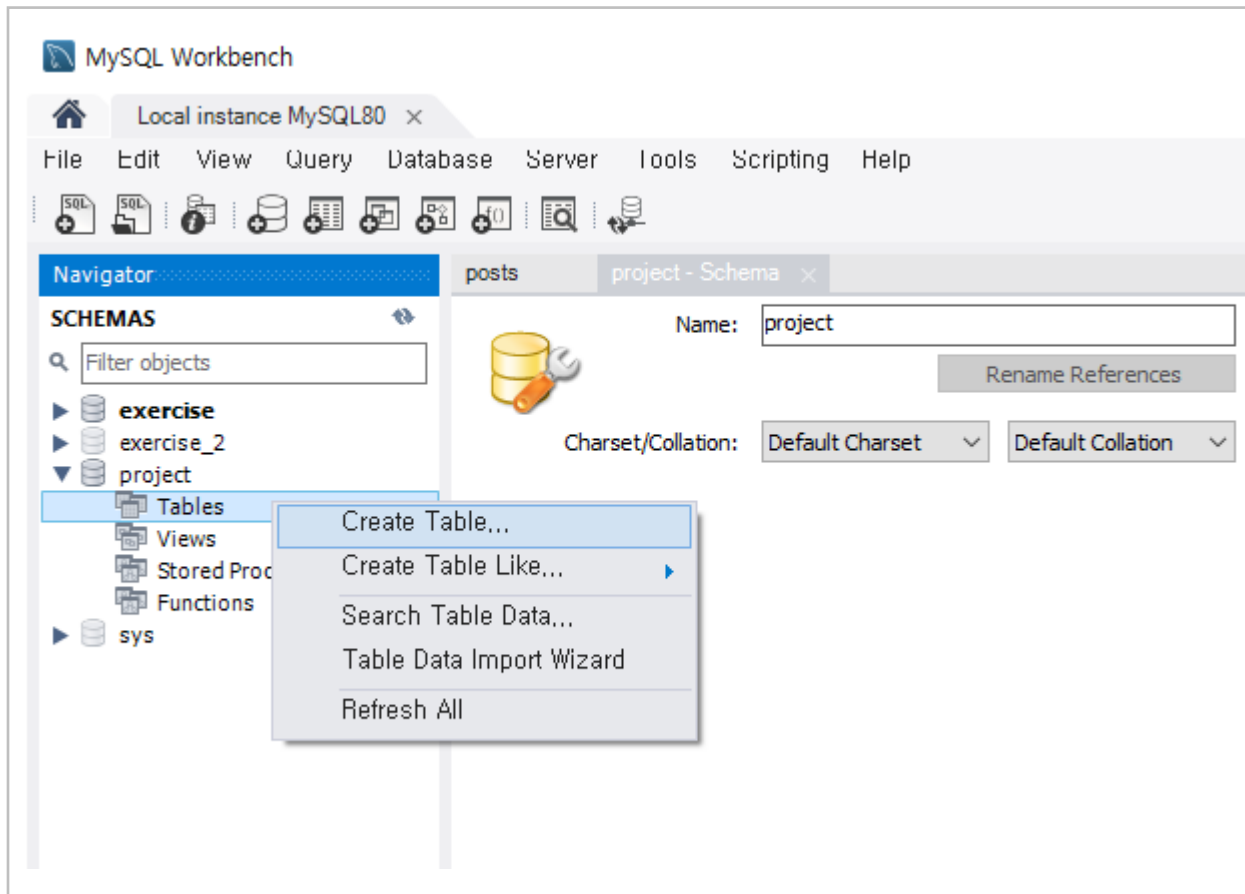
MySQL Workbench

Local instance MySQL80 ×

File Edit View Query Database Server Tools Scripting Help

SQL SQL

Navigator

SCHEMAS

Filter objects

exercise
exercise_2
project
Tables
Views
Stored Proc
Functions
sys

posts project - Schema ×

Name: project

Rename References

Charset/Collation: Default Charset Default Collation

Create Table...
Create Table Like...
Search Table Data...
Table Data Import Wizard
Refresh All